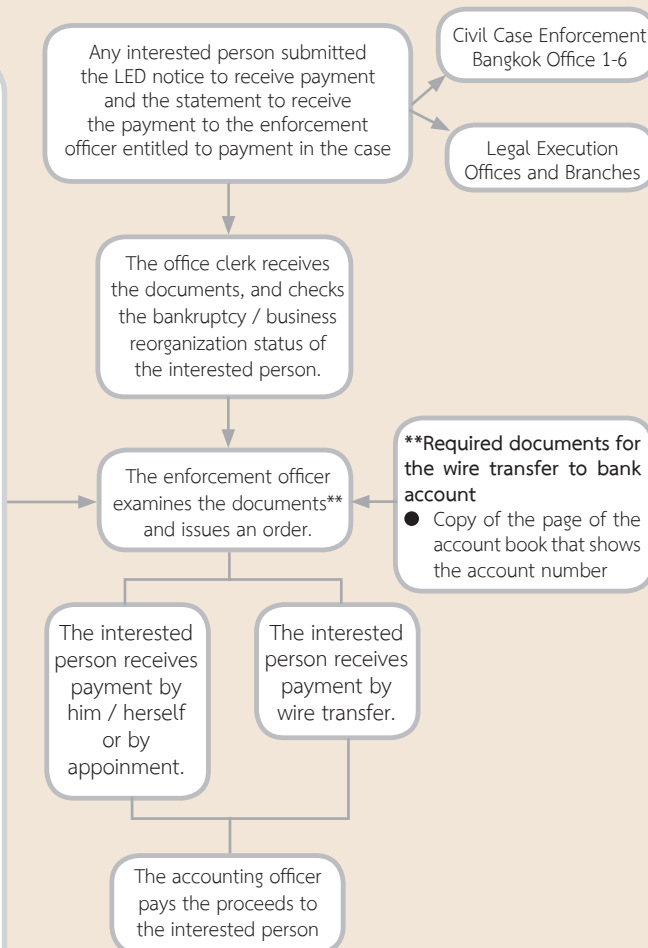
Any interested person submitted the LED notice to receive payment and the statement to receive the payment to the enforcement officer entitled to payment in the case

Civil Case Enforcement Bangkok Office 1-6

Legal Execution Offices and Branches

The office clerk receives the documents, and checks the bankruptcy / business reorganization status of the interested person.

The enforcement officer examines the documents** and issues an order.

**Required documents for the wire transfer to bank account
● Copy of the page of the account book that shows the account number

The interested person receives payment by him / herself or by appoinment.

The interested person receives payment by wire transfer.

The accounting officer pays the proceeds to the interested person